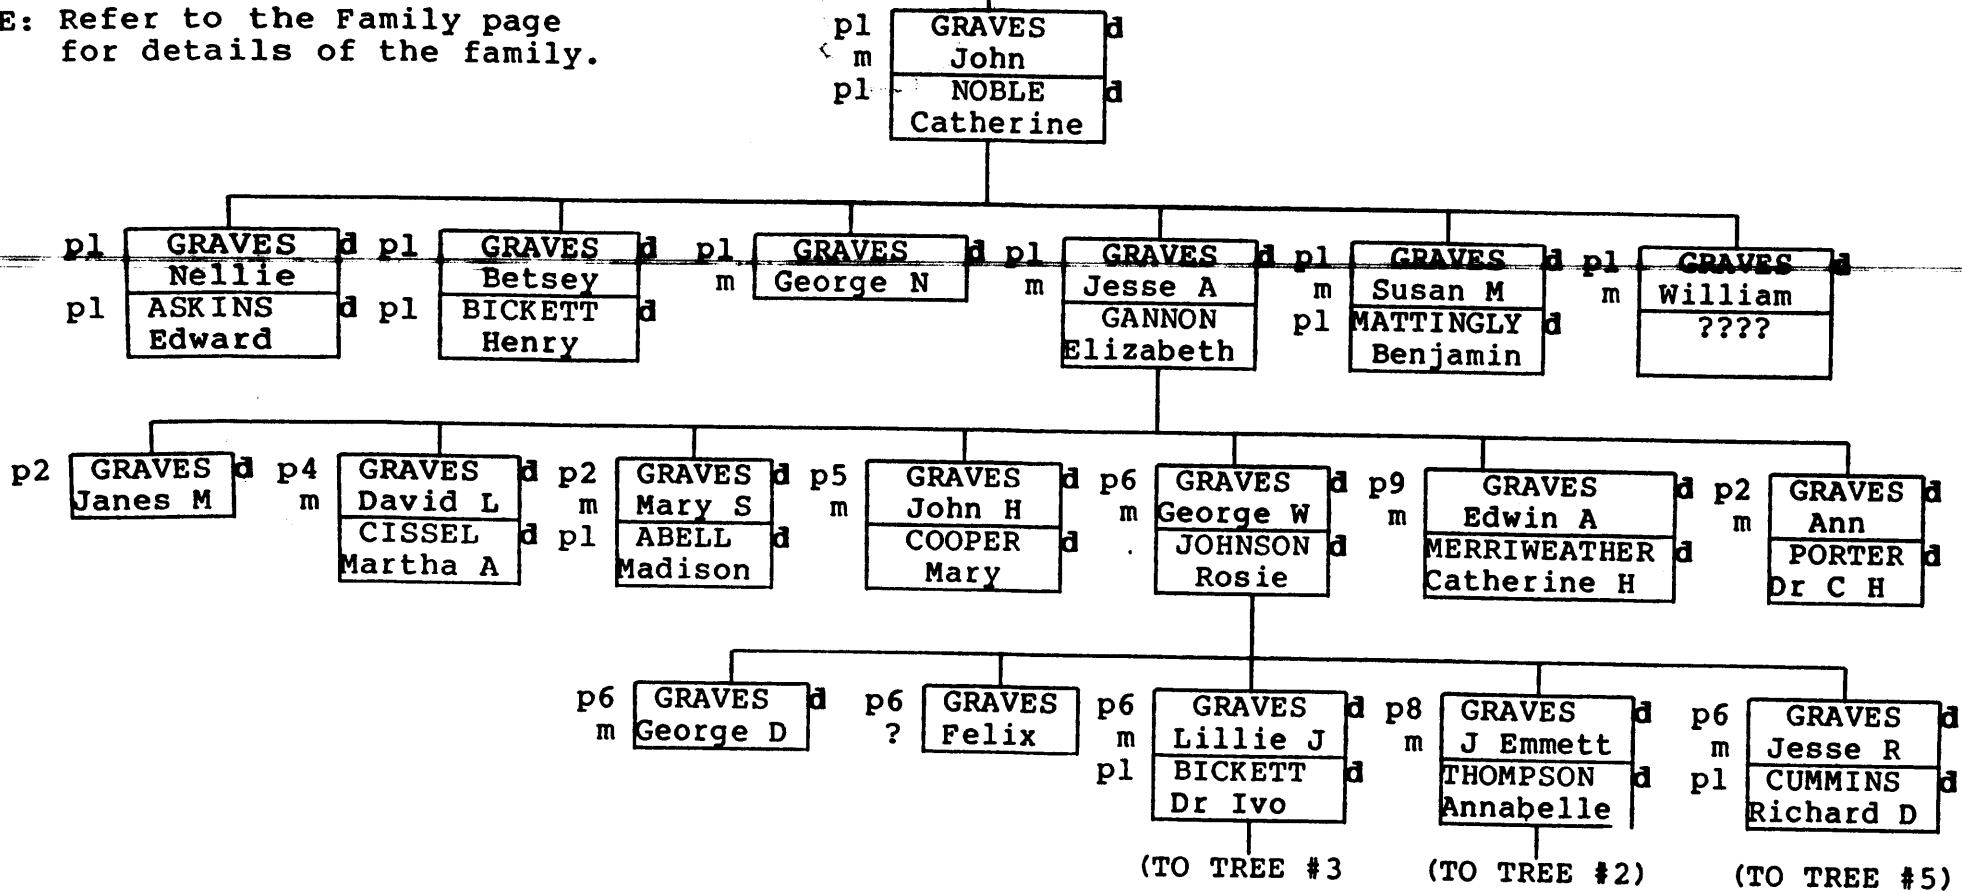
E: Refer to the Family page for details of the family.

pl GRAVES John d
m
pl NOBLE Catherine d

pl GRAVES Nellie d
pl ASKINS Edward d

pl GRAVES Betsey d
pl BICKETT Henry d

pl GRAVES George N d
m

pl GRAVES Jesse A d
m
GANNON Elizabeth

pl GRAVES Susan M d
m
pl MATTINGLY Benjamin d

pl GRAVES William d
m
????

p2 GRAVES Janes M d

p4 GRAVES David L d
m
CISSEL Martha A d

p2 GRAVES Mary S d
m
pl ABELL Madison d

p5 GRAVES John H d
m
COOPER Mary d

p6 GRAVES George W d
m
JOHNSON Rosie d

p9 GRAVES Edwin A d
m
MERRIWEATHER Catherine H d

p2 GRAVES Ann d
m
PORTER Dr C H d

p6 GRAVES George D d
m

p6 GRAVES Felix
?

p6 GRAVES Lillie J d
m
pl BICKETT Dr Ivo d
(TO TREE #3

p8 GRAVES J Emmett d
m
THOMPSON Annabelle d
(TO TREE #2)

p6 GRAVES Jesse R d
m
pl CUMMINS Richard D d
(TO TREE #5)